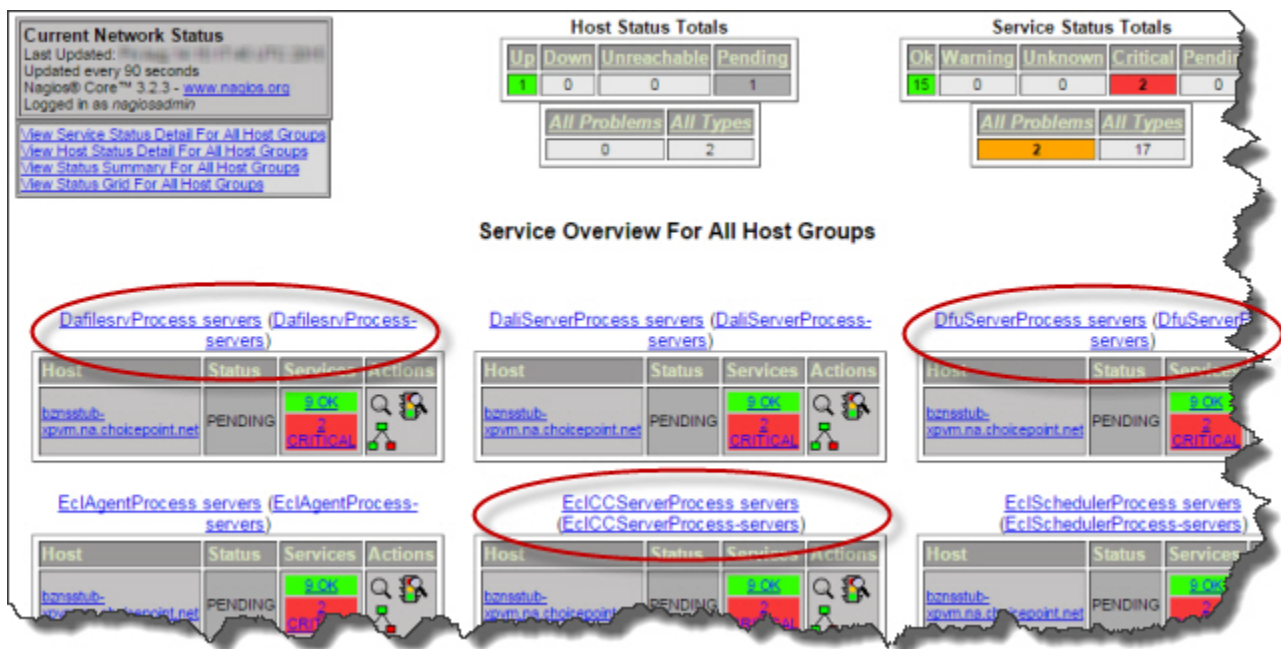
Current Network Status
Last Updated: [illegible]
Updated every 90 seconds
Nagios® Core™ 3.2.3 - www.nagios.org
Logged in as nagiosadmin

View Service Status Detail For All Host Groups
View Host Status Detail For All Host Groups
View Status Summary For All Host Groups
View Status Grid For All Host Groups

Host Status Totals

| Up | Down | Unreachable | Pending |
|---|---|---|---|
| 1 | 0 | 0 | 1 |

| All Problems | All Types |
|---|---|
| 0 | 2 |

Service Status Totals

| Ok | Warning | Unknown | Critical | Pendi |
|---|---|---|---|---|
| 15 | 0 | 0 | 2 | 0 |

| All Problems | All Types |
|---|---|
| 2 | 17 |

Service Overview For All Host Groups

DafilesrvProcess servers (DafilesrvProcess-servers)

| Host | Status | Services | Actions |
|---|---|---|---|
| bznsstub-xpvm.na.choicepoint.net | PENDING | 9 OK 2 CRITICAL | |

DaliServerProcess servers (DaliServerProcess-servers)

| Host | Status | Services | Actions |
|---|---|---|---|
| bznsstub-xpvm.na.choicepoint.net | PENDING | 9 OK 2 CRITICAL | |

DfuServerProcess servers (DfuServerP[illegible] servers)

| Host | Status | Service |
|---|---|---|
| bznsstub-xpvm.na.choicepoint.net | PENDING | 9 OK 2 CRITICAL |

EclAgentProcess servers (EclAgentProcess-servers)

| Host | Status | Services | Actions |
|---|---|---|---|
| bznsstub-xpvm.na.choicepoint.net | PENDING | 9 OK 2 CRITICAL | |

EclCCServerProcess servers (EclCCServerProcess-servers)

| Host | Status | Services | Actions |
|---|---|---|---|
| bznsstub-xpvm.na.choicepoint | PENDING | 9 OK 2 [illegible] | |

EclSchedulerProcess servers (EclSchedulerProcess-servers)

| Host | Status | Services |
|---|---|---|
| bznsstub-xpvm.na.choicepoint.net | PENDING | 9 OK 2 |